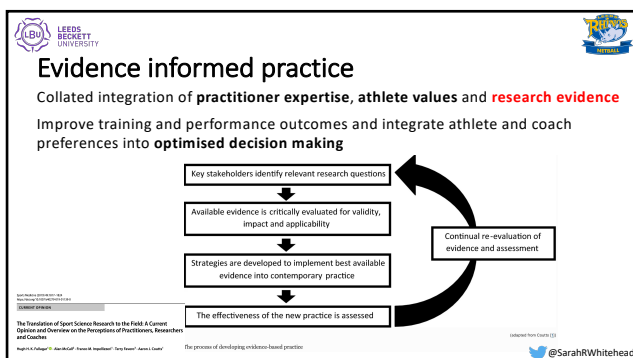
LEEDS BECKETT UNIVERSITY

RHINOS NETBALL

Evidence informed practice

Collated integration of **practitioner expertise**, **athlete values** and **research evidence**

Improve training and performance outcomes and integrate athlete and coach preferences into **optimised decision making**

Key stakeholders identify relevant research questions

Available evidence is critically evaluated for validity, impact and applicability

Strategies are developed to implement best available evidence into contemporary practice

The effectiveness of the new practice is assessed

Continual re-evaluation of evidence and assessment

Sports Medicine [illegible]

CURRENT OPINION

The Translation of Sport Science Research to the Field: A Current Opinion and Overview on the Perceptions of Practitioners, Researchers and Coaches

Hugh H. K. Fullagar · Alan McCall · Franco M. Impellizzeri · Terry Favero · Aaron J. Coutts

The process of developing evidence-based practice

(adapted from Coutts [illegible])

@SarahRWhiteheac